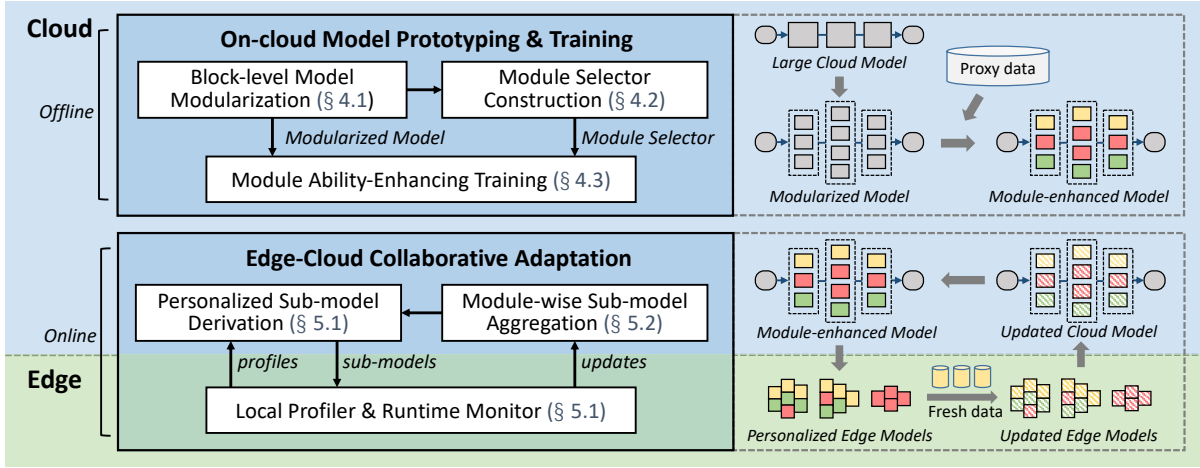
Cloud

Offline

On-cloud Model Prototyping & Training

Block-level Model Modularization (§ 4.1)

Module Selector Construction (§ 4.2)

Modularized Model

Module Selector

Module Ability-Enhancing Training (§ 4.3)

Large Cloud Model

Proxy data

Modularized Model

Module-enhanced Model

Online

Edge-Cloud Collaborative Adaptation

Personalized Sub-model Derivation (§ 5.1)

Module-wise Sub-model Aggregation (§ 5.2)

profiles

sub-models

updates

Edge

Local Profiler & Runtime Monitor (§ 5.1)

Module-enhanced Model

Updated Cloud Model

Fresh data

Personalized Edge Models

Updated Edge Models